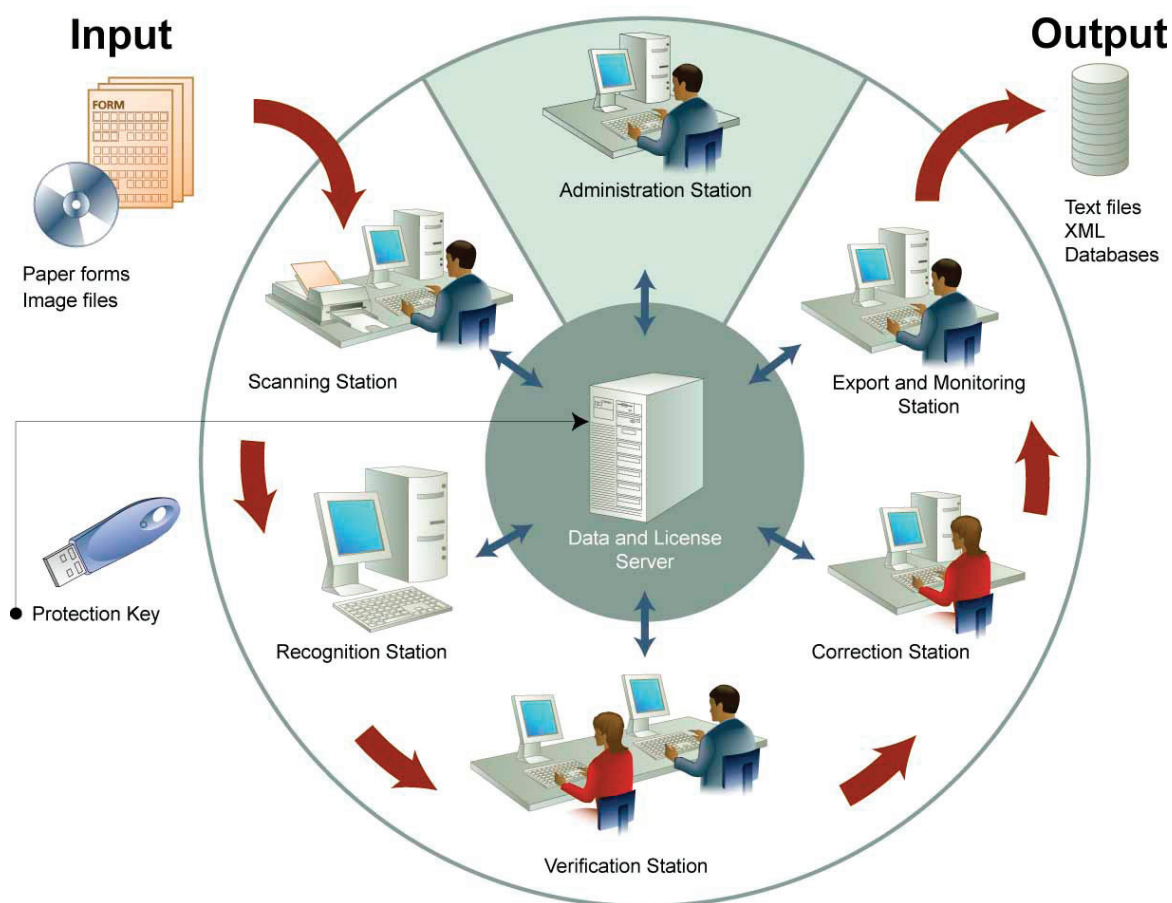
Input

FORM

Paper forms
Image files

Administration Station

Output

Text files
XML
Databases

Scanning Station

Export and Monitoring Station

Data and License Server

Protection Key

Recognition Station

Correction Station

Verification Station